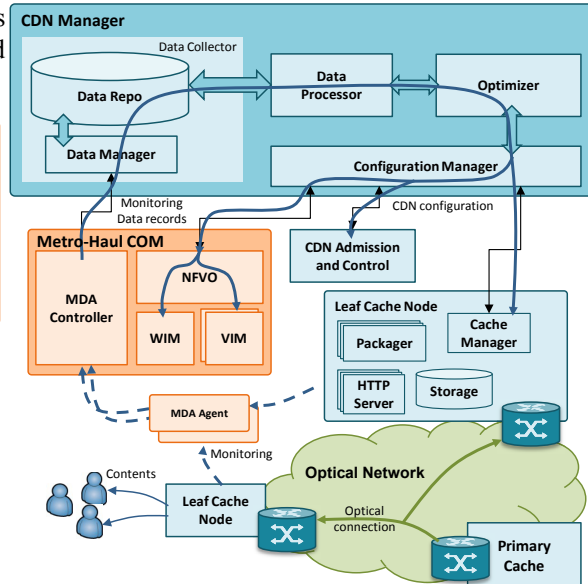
CDN Manager

Data Collector

Data Repo

Data Manager

Data Processor

Optimizer

Configuration Manager

Monitoring Data records

CDN configuration

Metro-Haul COM

MDA Controller

NFVO

WIM

VIM

CDN Admission and Control

Leaf Cache Node

Packager

Cache Manager

HTTP Server

Storage

MDA Agent

Monitoring

Contents

Leaf Cache Node

Optical Network

Optical connection

Primary Cache